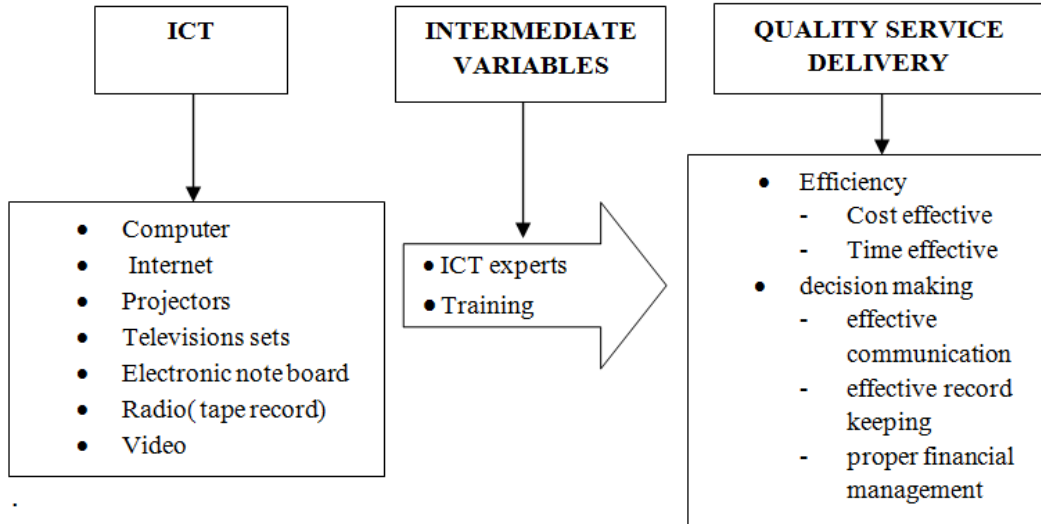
ICT

INTERMEDIATE VARIABLES

QUALITY SERVICE DELIVERY

- Computer
- Internet
- Projectors
- Televisions sets
- Electronic note board
- Radio( tape record)
- Video

- ICT experts
- Training

- Efficiency
  - Cost effective
  - Time effective
- decision making
  - effective communication
  - effective record keeping
  - proper financial management

.